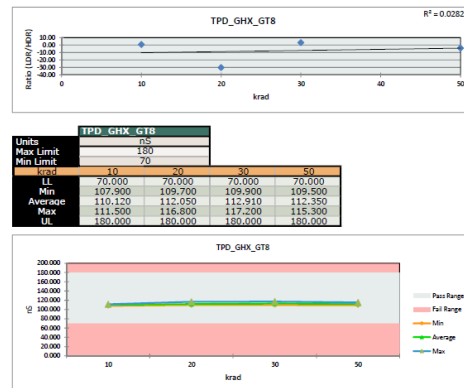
TPD_GHX_GT8

$R^2 = 0.0282$

Ratio (LDR/HDR)

10.00
0.00
-10.00
-20.00
-30.00
-40.00

0 10 20 30 40 50

krad

| TPD_GHX_GT8 | | | | |
|---|---|---|---|---|
| Units | nS | | | |
| Max Limit | 180 | | | |
| Min Limit | 70 | | | |
| krad | 10 | 20 | 30 | 50 |
| LL | 70.000 | 70.000 | 70.000 | 70.000 |
| Min | 107.900 | 109.700 | 109.900 | 109.500 |
| Average | 110.120 | 112.050 | 112.910 | 112.350 |
| Max | 111.500 | 116.800 | 117.200 | 115.300 |
| UL | 180.000 | 180.000 | 180.000 | 180.000 |

TPD_GHX_GT8

200.000
180.000
160.000
140.000
120.000
100.000
80.000
60.000
40.000
20.000
0.000

nS

10 20 30 50

krad

Pass Range
Fail Range
Min
Average
Max